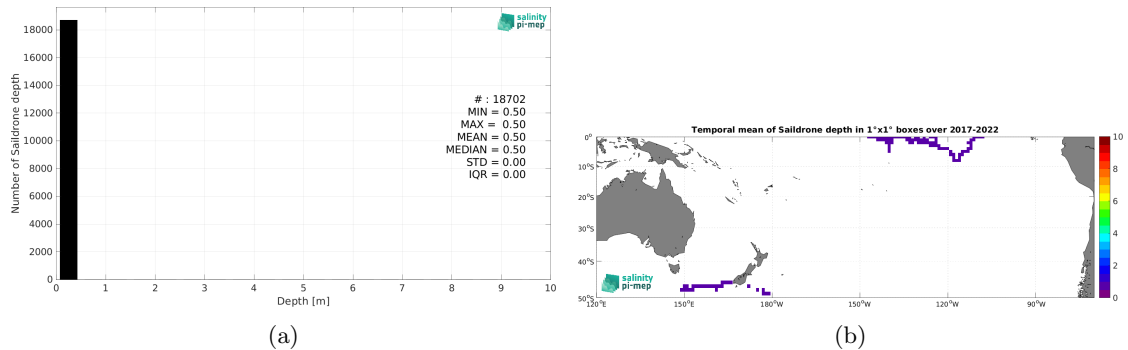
salinity pi-mep

18000
16000
14000
12000
10000
8000
6000
4000
2000
0

Number of Saildrone depth

# : 18702
MIN = 0.50
MAX = 0.50
MEAN = 0.50
MEDIAN = 0.50
STD = 0.00
IQR = 0.00

0 1 2 3 4 5 6 7 8 9 10
Depth [m]

(a)

Temporal mean of Saildrone depth in 1°x1° boxes over 2017-2022

0°
10°S
20°S
30°S
40°S
50°S

120°E 150°E 180°W 150°W 120°W 90°W

salinity pi-mep

10
8
6
4
2
0

(b)